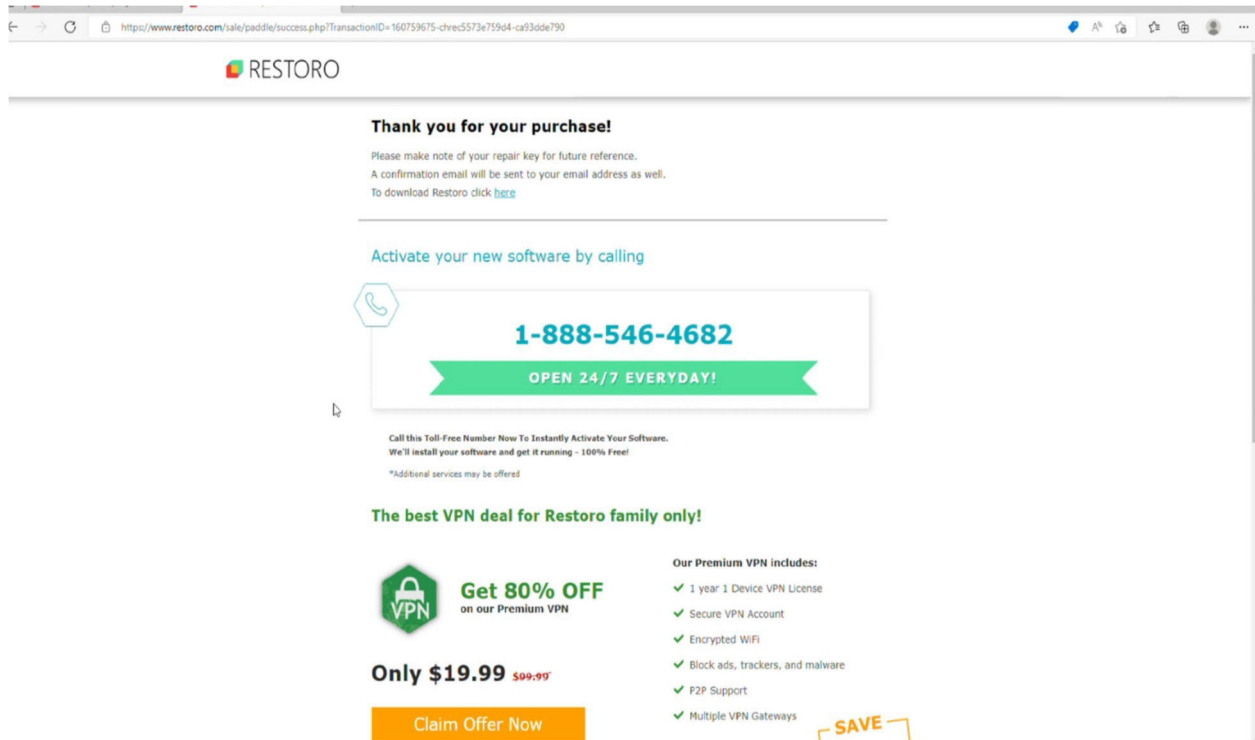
https://www.restoro.com/sale/paddle/success.php?TransactionID=160759675-chrec5573e759d4-ca93dde790

RESTORO

Thank you for your purchase!

Please make note of your repair key for future reference.
A confirmation email will be sent to your email address as well.
To download Restoro click here

Activate your new software by calling

1-888-546-4682

OPEN 24/7 EVERYDAY!

Call this Toll-Free Number Now To Instantly Activate Your Software.
We'll install your software and get it running - 100% Free!

*Additional services may be offered

The best VPN deal for Restoro family only!

VPN

Get 80% OFF
on our Premium VPN

Only $19.99 $99.99

Claim Offer Now

Our Premium VPN includes:

1 year 1 Device VPN License

Secure VPN Account

Encrypted WiFi

Block ads, trackers, and malware

P2P Support

Multiple VPN Gateways

SAVE